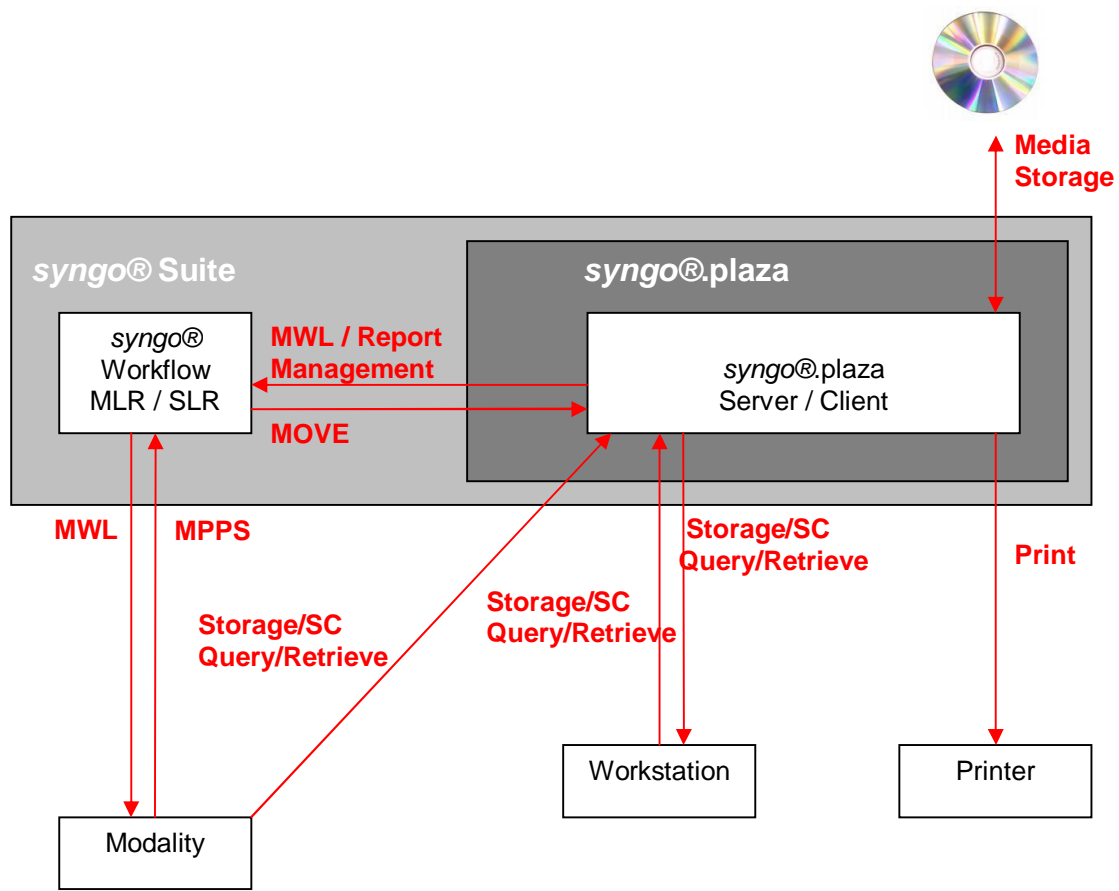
Media Storage

syngo® Suite

syngo®.plaza

syngo® Workflow MLR / SLR

MWL / Report Management

MOVE

syngo®.plaza Server / Client

MWL

MPPS

Storage/SC Query/Retrieve

Storage/SC Query/Retrieve

Storage/SC Query/Retrieve

Print

Workstation

Printer

Modality